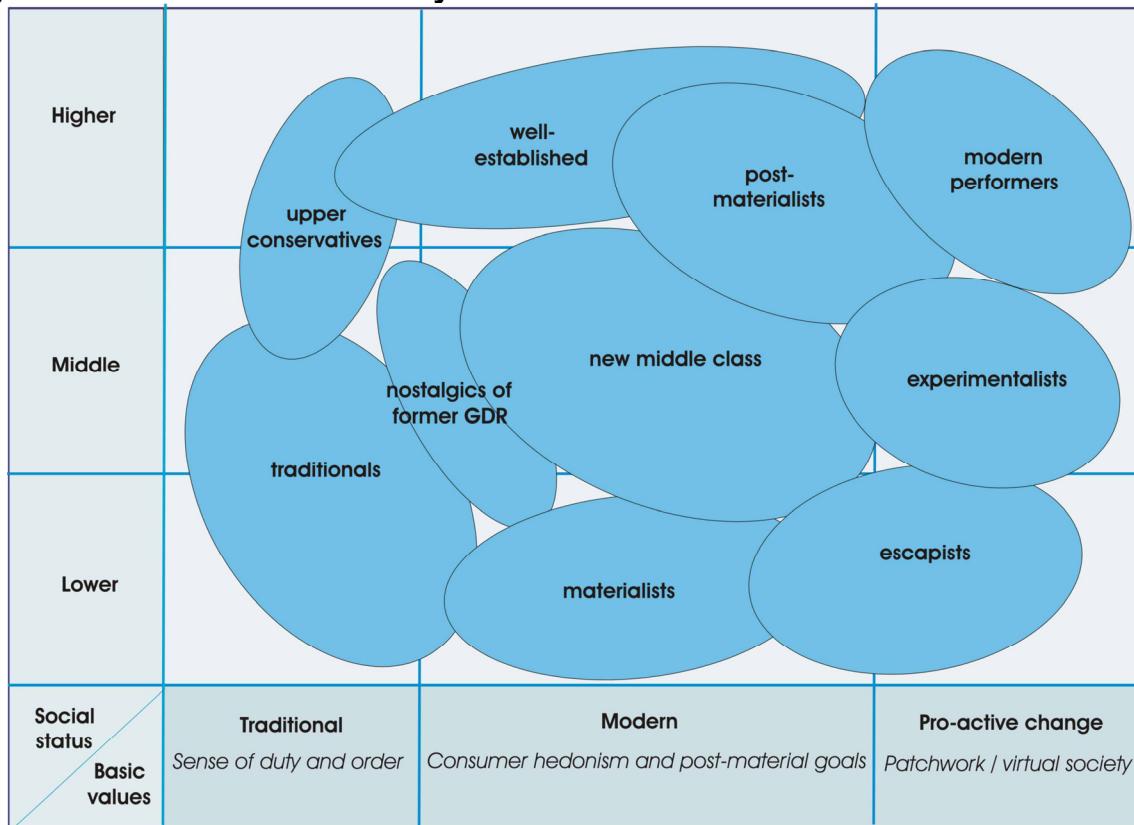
Higher

Middle

Lower

well-established

post-materialists

modern performers

upper conservatives

new middle class

nostalgics of former GDR

experimentalists

traditionals

escapists

materialists

Social status

Basic values

Traditional
Sense of duty and order

Modern
Consumer hedonism and post-material goals

Pro-active change
Patchwork / virtual society